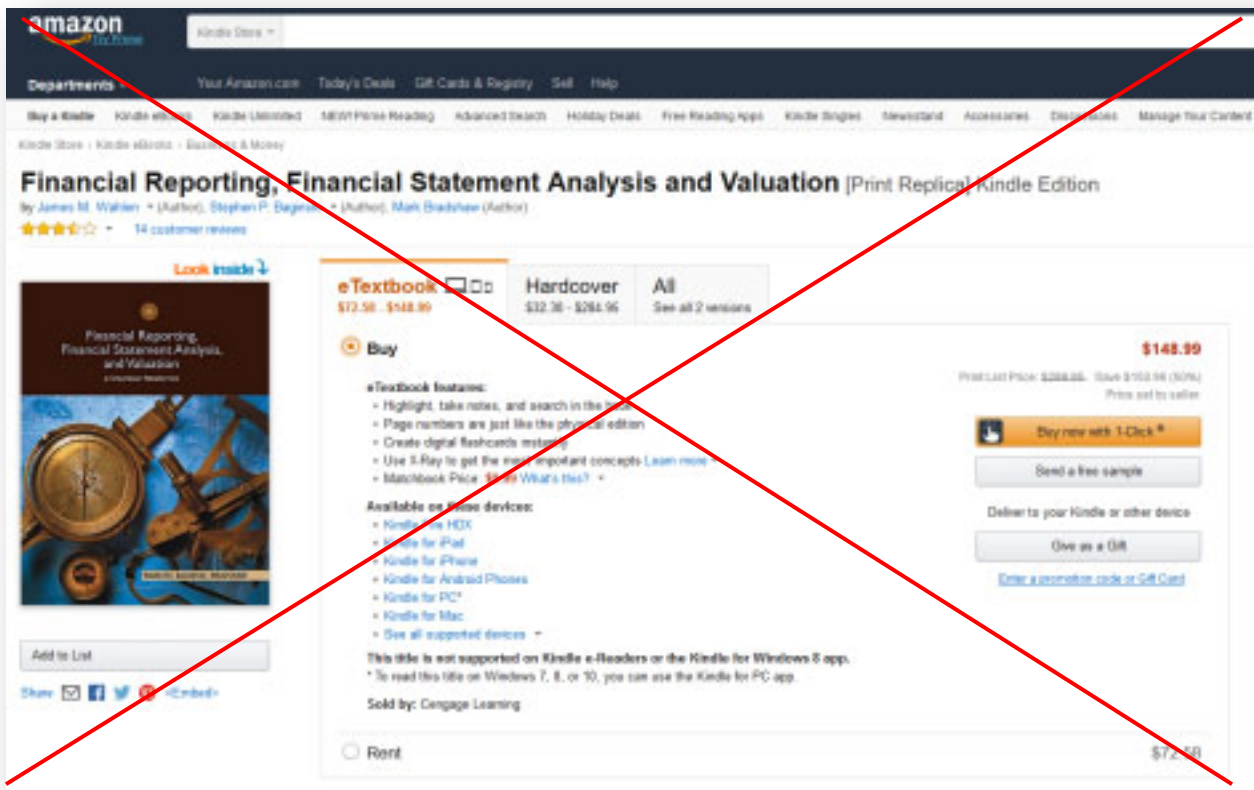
amazon
Try Prime

Kindle Store

Departments

Your Amazon.com Today's Deals Gift Cards & Registry Sell Help

Buy a Kindle Kindle eBooks Kindle Unlimited NEW! Prime Reading Advanced Search Holiday Deals Free Reading Apps Kindle Singles Newsstand Accessories Discussions Manage Your Content

Kindle Store › Kindle eBooks › Business & Money

Financial Reporting, Financial Statement Analysis and Valuation [Print Replica] Kindle Edition

by James M. Wahlen (Author), Stephen P. Baginski (Author), Mark Bradshaw (Author)

14 customer reviews

Look inside

Financial Reporting, Financial Statement Analysis, and Valuation

Add to List

Share <Embed>

eTextbook
$72.50 - $148.99

Hardcover
$32.30 - $284.95

All
See all 2 versions

Buy

$148.99

Print List Price: $288.85 Save $153.96 (50%)
Price set by seller

eTextbook features:
• Highlight, take notes, and search in the book
• Page numbers are just like the physical edition
• Create digital flashcards instantly
• Use X-Ray to get the most important concepts Learn more
• Matchbook Price: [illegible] What's this?

Buy now with 1-Click ®

Send a free sample

Deliver to your Kindle or other device

Give as a Gift

Enter a promotion code or Gift Card

Available on these devices:
• Kindle Fire HDX
• Kindle for iPad
• Kindle for iPhone
• Kindle for Android Phones
• Kindle for PC*
• Kindle for Mac
• See all supported devices

This title is not supported on Kindle e-Readers or the Kindle for Windows 8 app.
* To read this title on Windows 7, 8, or 10, you can use the Kindle for PC app.

Sold by: Cengage Learning

Rent

$72.50